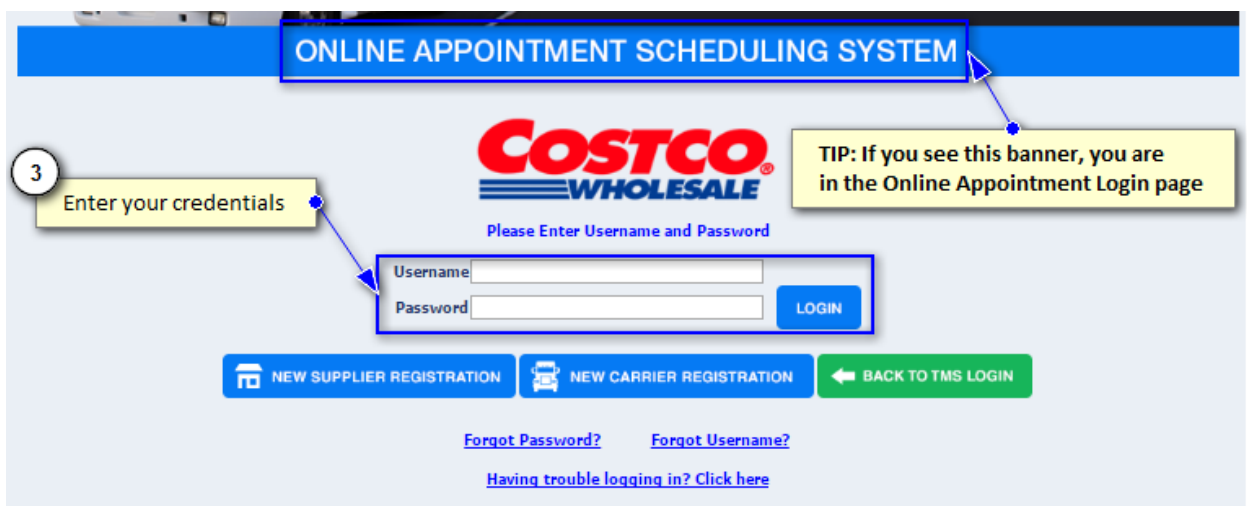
ONLINE APPOINTMENT SCHEDULING SYSTEM

COSTCO WHOLESALE

TIP: If you see this banner, you are in the Online Appointment Login page

3

Enter your credentials

Please Enter Username and Password

Username

Password

LOGIN

NEW SUPPLIER REGISTRATION

NEW CARRIER REGISTRATION

BACK TO TMS LOGIN

Forgot Password?

Forgot Username?

Having trouble logging in? Click here